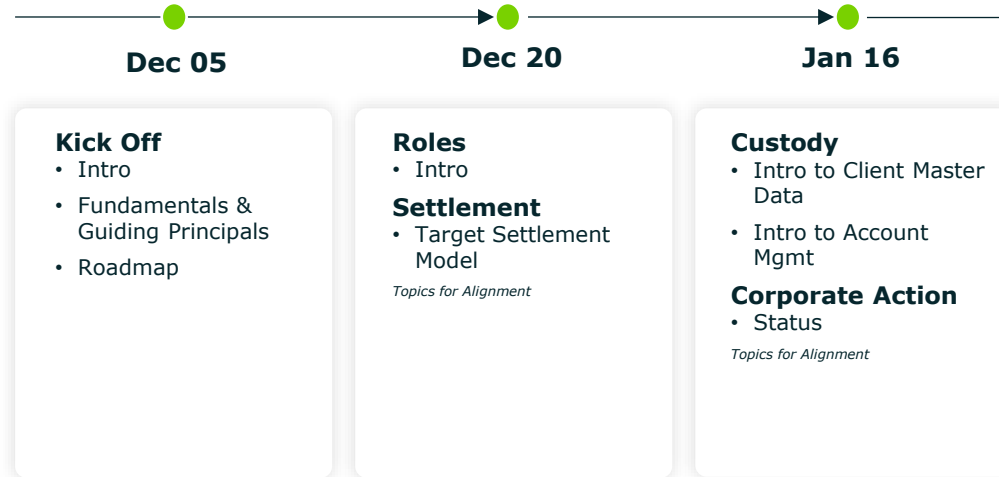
Dec 05

Dec 20

Jan 16

Kick Off
• Intro
• Fundamentals & Guiding Principals
• Roadmap

Roles
• Intro
Settlement
• Target Settlement Model
Topics for Alignment

Custody
• Intro to Client Master Data
• Intro to Account Mgmt
Corporate Action
• Status
Topics for Alignment